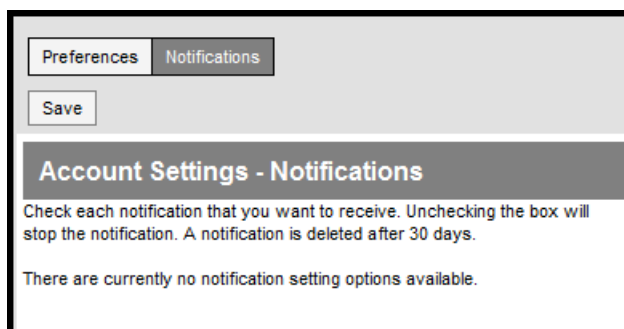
Preferences Notifications

Save

Account Settings - Notifications

Check each notification that you want to receive. Unchecking the box will stop the notification. A notification is deleted after 30 days.

There are currently no notification setting options available.